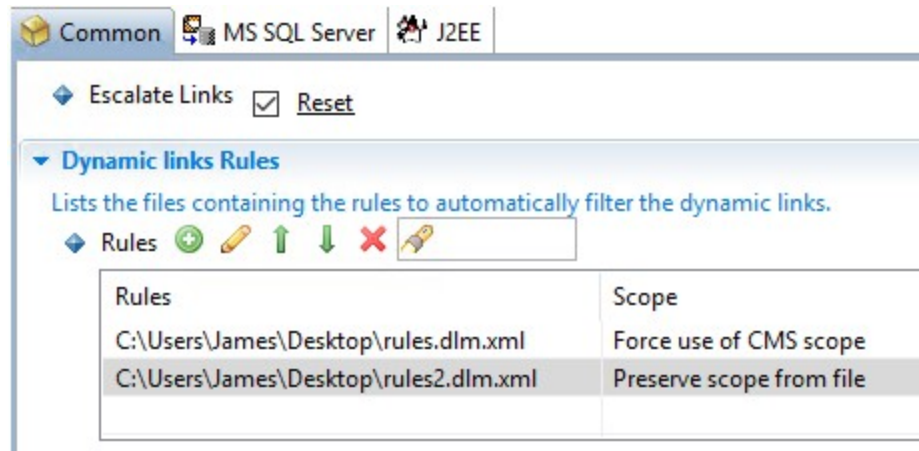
Common | MS SQL Server | J2EE

Escalate Links ☑ Reset

Dynamic links Rules

Lists the files containing the rules to automatically filter the dynamic links.

Rules

| Rules | Scope |
|---|---|
| C:\Users\James\Desktop\rules.dlm.xml | Force use of CMS scope |
| C:\Users\James\Desktop\rules2.dlm.xml | Preserve scope from file |